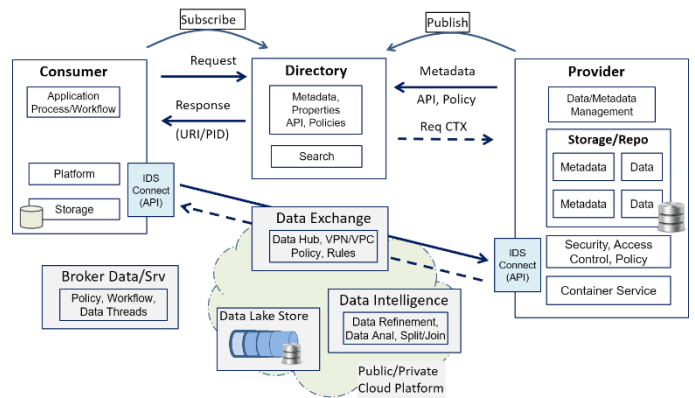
Subscribe

Publish

Consumer

Application Process/Workflow

Platform

Storage

IDS Connect (API)

Request

Response

(URI/PID)

Directory

Metadata, Properties API, Policies

Search

Metadata

API, Policy

Req CTX

Provider

Data/Metadata Management

Storage/Repo

Metadata

Data

Metadata

Data

IDS Connect (API)

Security, Access Control, Policy

Container Service

Data Exchange

Data Hub, VPN/VPC Policy, Rules

Broker Data/Srv

Policy, Workflow, Data Threads

Data Lake Store

Data Intelligence

Data Refinement, Data Anal, Split/Join

Public/Private Cloud Platform